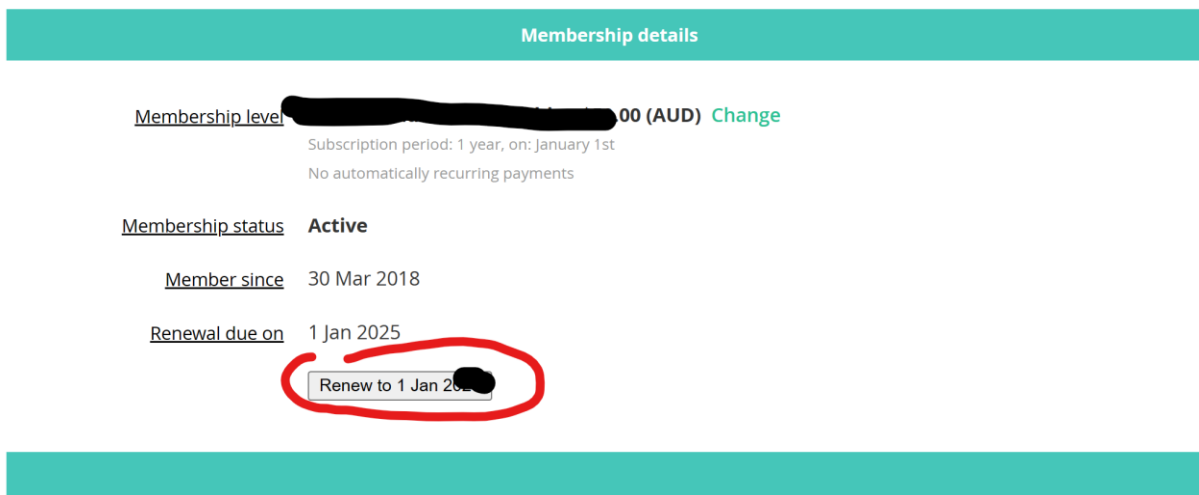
Membership details

Membership level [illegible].00 (AUD) Change

Subscription period: 1 year, on: January 1st

No automatically recurring payments

Membership status Active

Member since 30 Mar 2018

Renewal due on 1 Jan 2025

Renew to 1 Jan 202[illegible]